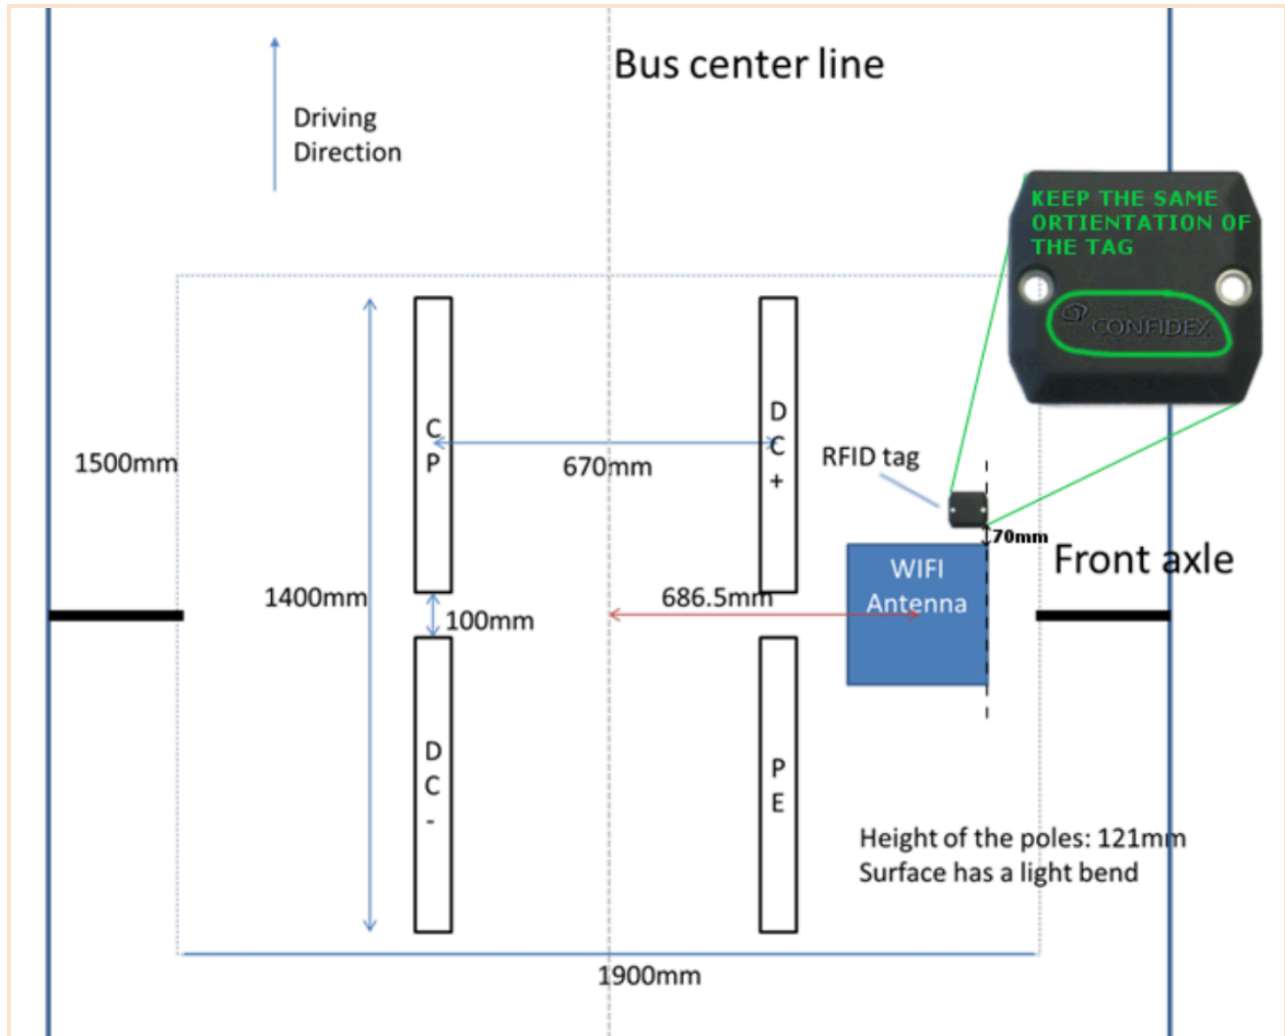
Bus center line

Driving Direction

KEEP THE SAME ORTIENTATION OF THE TAG

CONFIDEX

1500mm

C P

670mm

D C +

RFID tag

70mm

Front axle

WIFI Antenna

1400mm

100mm

686.5mm

D C -

P E

Height of the poles: 121mm
Surface has a light bend

1900mm